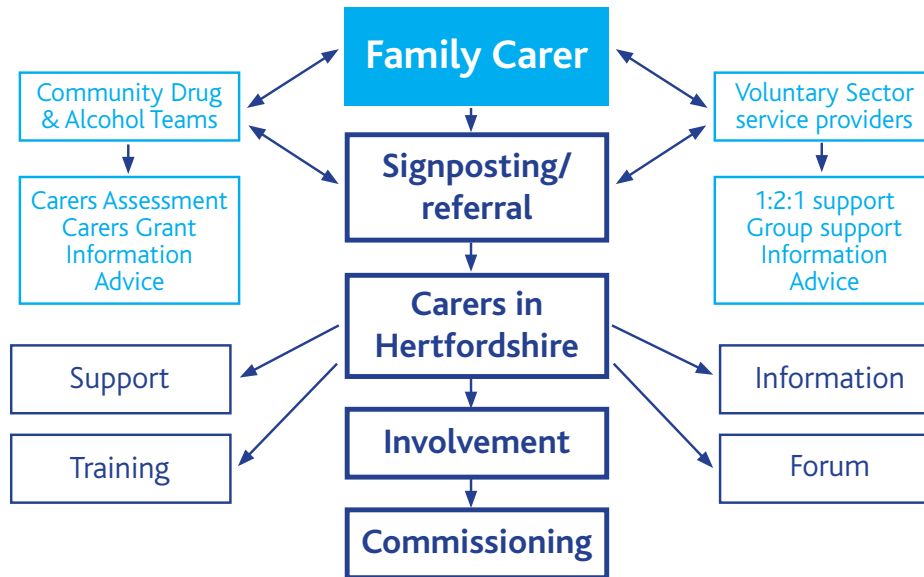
Family Carer

Community Drug & Alcohol Teams

Carers Assessment
Carers Grant
Information
Advice

Voluntary Sector service providers

1:2:1 support
Group support
Information
Advice

Signposting/ referral

Carers in Hertfordshire

Support

Training

Information

Forum

Involvement

Commissioning